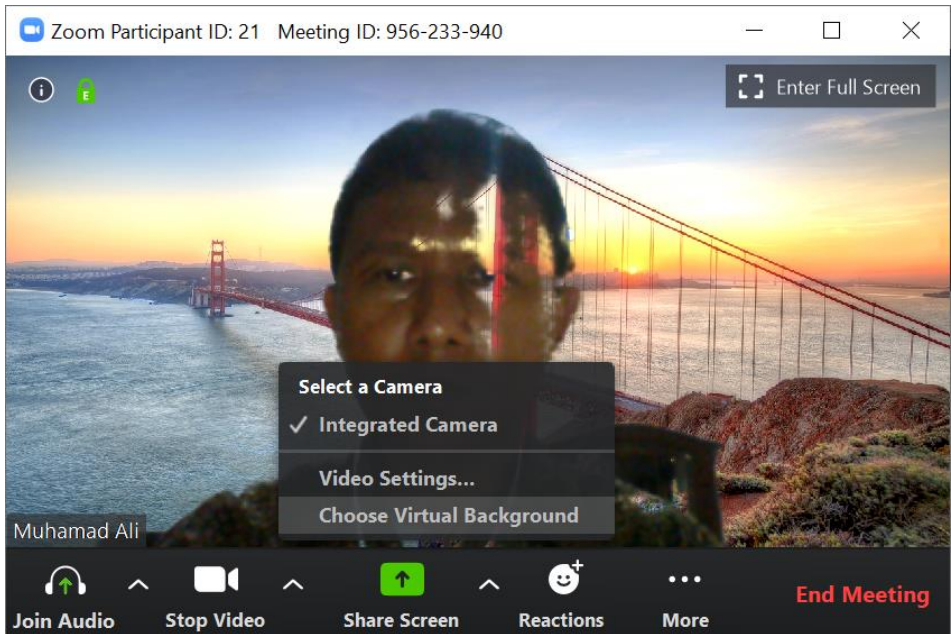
Zoom Participant ID: 21 Meeting ID: 956-233-940

Enter Full Screen

Select a Camera
✓ Integrated Camera
Video Settings...
Choose Virtual Background

Muhamad Ali

Join Audio
Stop Video
Share Screen
Reactions
More
End Meeting